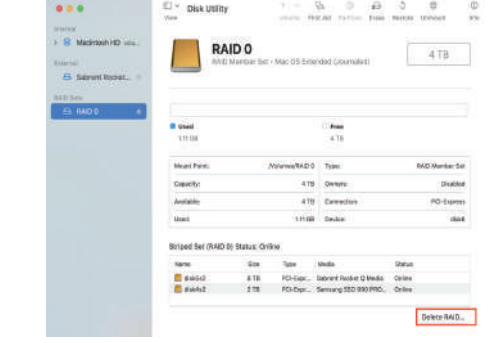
Disk Utility

View

Volume First Aid Partition Erase Restore Unmount Info

Internal

Macintosh HD

External

Sabrent Rocket...

RAID Sets

RAID 0

RAID 0

RAID Member Set • Mac OS Extended (Journaled)

4 TB

Used

1.11 GB

Free

4 TB

| | | | |
|---|---|---|---|
| Mount Point: | /Volumes/RAID 0 | Type: | RAID Member Set |
| Capacity: | 4 TB | Owners: | Disabled |
| Available: | 4 TB | Connection: | PCI-Express |
| Used: | 1.11 GB | Device: | disk6 |

Striped Set (RAID 0) Status: Online

| Name | Size | Type | Media | Status |
|---|---|---|---|---|
| disk5s2 | 2 TB | PCI-Expr... | Sabrent Rocket Q Media | Online |
| disk4s2 | 2 TB | PCI-Expr... | Samsung SSD 990 PRO... | Online |

Delete RAID...